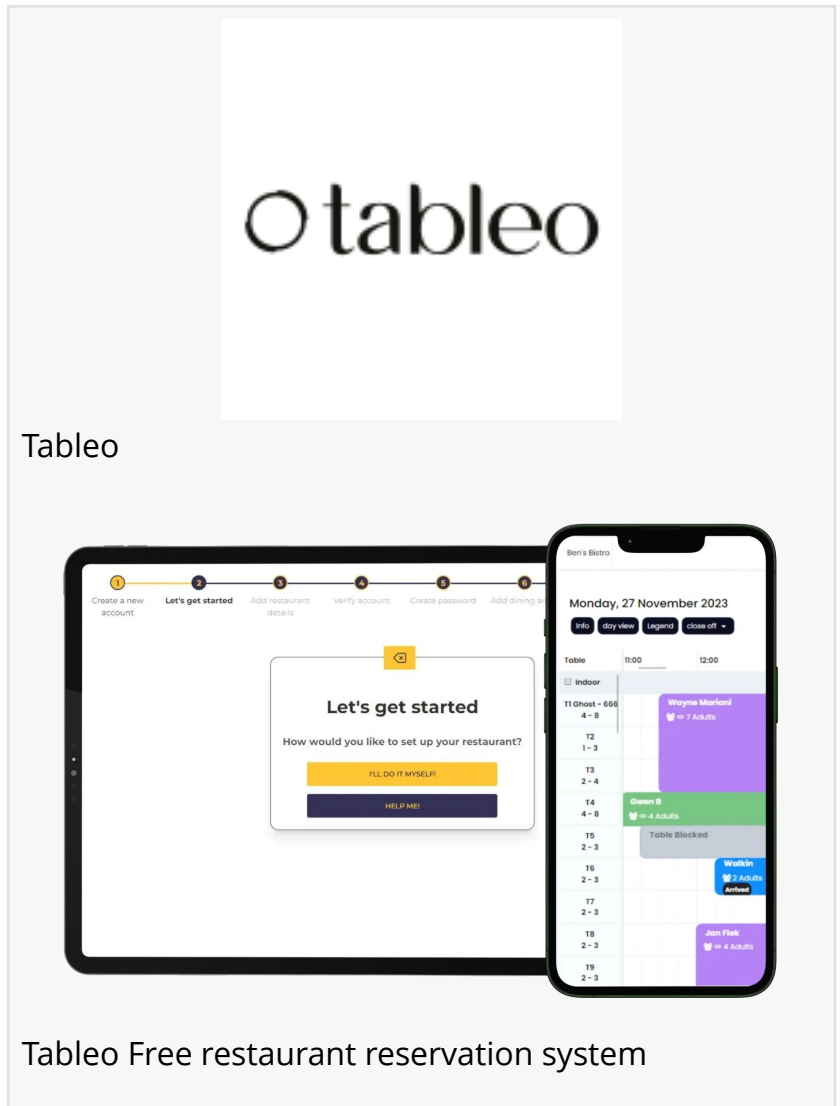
tableo

Tableo

1 Create a new account
2 Let's get started
3 Add restaurant details
4 Verify account
5 Create password
6 Add dining ar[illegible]

Let's get started

How would you like to set up your restaurant?

I'LL DO IT MYSELF!

HELP ME!

Ben's Bistro

Monday, 27 November 2023

Info day view Legend close off

| Table | 11:00 | 12:00 |
|---|---|---|
| Indoor | | |
| T1 Ghost - 666 4 - 8 | | Wayne Mariani 7 Adults |
| T2 1 - 3 | | |
| T3 2 - 4 | | |
| T4 4 - 8 | Gwen B 4 Adults | |
| T5 2 - 3 | Table Blocked | |
| T6 2 - 3 | | Walkin 2 Adults Arrived |
| T7 2 - 3 | | |
| T8 2 - 3 | | Jan Fiek 4 Adults |
| T9 2 - 3 | | |

Tableo Free restaurant reservation system